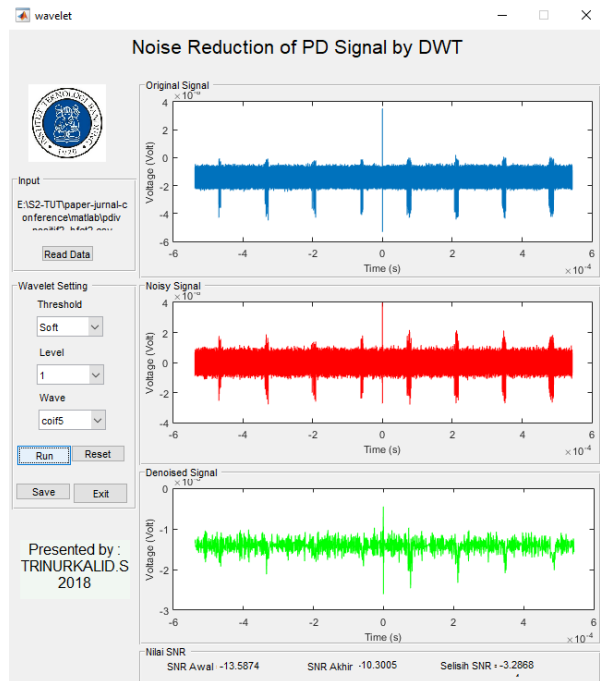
wavelet

Noise Reduction of PD Signal by DWT

INSTITUT TEKNOLOGI BANDUNG 1920

Input

E:\S2-TUT\paper-jurnal-conference\matlab\pdiv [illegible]

Read Data

Wavelet Setting

Threshold

Soft

Level

1

Wave

coif5

Run

Reset

Save

Exit

Presented by : TRINURKALID.S 2018

Original Signal

$\times 10^{-3}$

Voltage (Volt)

0
-2
-4
-6

-6 -4 -2 0 2 4 6

Time (s)

$\times 10^{-4}$

Noisy Signal

$\times 10^{-3}$

4
2
0
-2
-4

Voltage (Volt)

-6 -4 -2 0 2 4 6

Time (s)

$\times 10^{-4}$

Denoised Signal

$\times 10^{-3}$

-1
-2
-3

Voltage (Volt)

-6 -4 -2 0 2 4 6

Time (s)

$\times 10^{-4}$

Nilai SNR

SNR Awal -13.5874

SNR Akhir -10.3005

Selisih SNR -3.2868